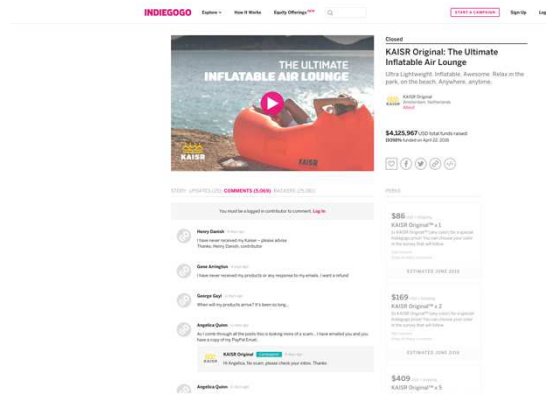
INDIEGOGO Explore How It Works Equity Offerings NEW START A CAMPAIGN Sign Up Log In

THE ULTIMATE INFLATABLE AIR LOUNGE

KAISR

KAISR

Closed

KAISR Original: The Ultimate Inflatable Air Lounge

Ultra Lightweight. Inflatable. Awesome. Relax in the park, on the beach. Anywhere, anytime.

KAISR Original
Amsterdam, Netherlands

$4,125,967 USD total funds raised
1535% funded on April 22, 2016

STORY UPDATES (25) COMMENTS (5,069) BACKERS (25,361)

PERKS

You must be a logged in contributor to comment. Log in

Henry Daniel
I have never received my Kaiser -- please advise
Thanks, Henry Daniel, contributor

Gene Arrington
I have never received my products or any response to my emails. I want a refund

George Gayl
When will my products arrive? It's been so long...

Angelica Quinn
As I come through all the posts this is looking more of a scam... I have emailed you and you have a copy of my PayPal Email.

KAISR Original
Hi Angelica, No scam!, please check your inbox. Thanks

Angelica Quinn

$86 USD
KAISR Original™ x 1
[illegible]

ESTIMATED JUNE 2016

$169 USD
KAISR Original™ x 2
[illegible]

ESTIMATED JUNE 2016

$409 USD
KAISR Original™ x 5